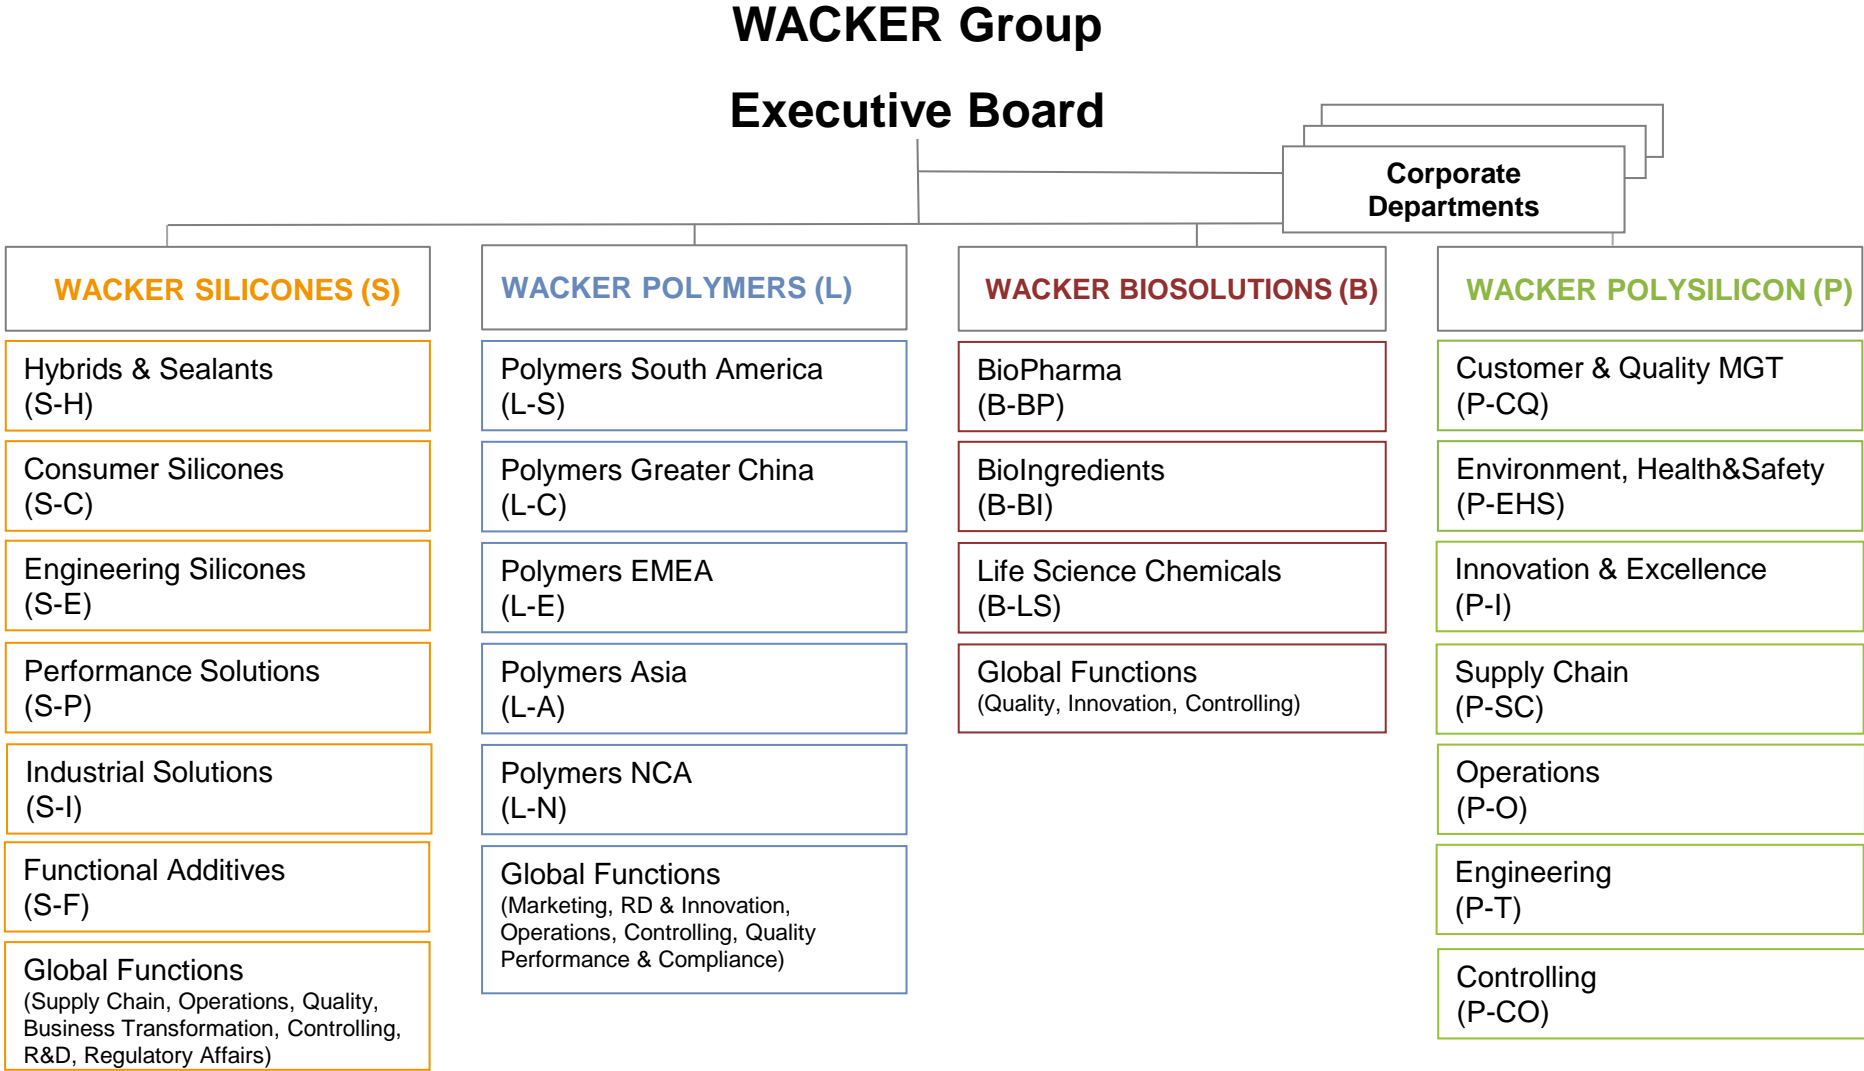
WACKER Group

Executive Board

Corporate Departments

WACKER SILICONES (S)

Hybrids & Sealants (S-H)

Consumer Silicones (S-C)

Engineering Silicones (S-E)

Performance Solutions (S-P)

Industrial Solutions (S-I)

Functional Additives (S-F)

Global Functions
(Supply Chain, Operations, Quality, Business Transformation, Controlling, R&D, Regulatory Affairs)

WACKER POLYMERS (L)

Polymers South America (L-S)

Polymers Greater China (L-C)

Polymers EMEA (L-E)

Polymers Asia (L-A)

Polymers NCA (L-N)

Global Functions
(Marketing, RD & Innovation, Operations, Controlling, Quality Performance & Compliance)

WACKER BIOSOLUTIONS (B)

BioPharma (B-BP)

BioIngredients (B-BI)

Life Science Chemicals (B-LS)

Global Functions
(Quality, Innovation, Controlling)

WACKER POLYSILICON (P)

Customer & Quality MGT (P-CQ)

Environment, Health&Safety (P-EHS)

Innovation & Excellence (P-I)

Supply Chain (P-SC)

Operations (P-O)

Engineering (P-T)

Controlling (P-CO)